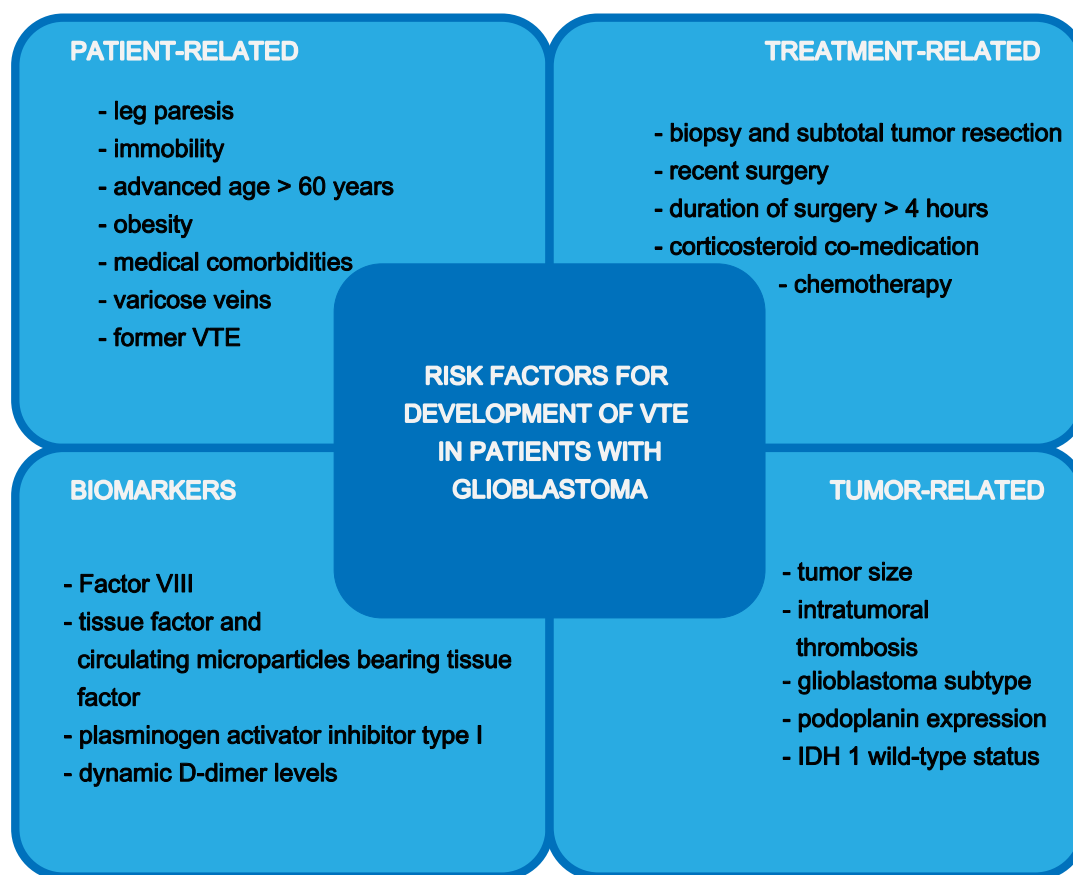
PATIENT-RELATED

- leg paresis
- immobility
- advanced age > 60 years
- obesity
- medical comorbidities
- varicose veins
- former VTE

TREATMENT-RELATED

- biopsy and subtotal tumor resection
- recent surgery
- duration of surgery > 4 hours
- corticosteroid co-medication
- chemotherapy

RISK FACTORS FOR DEVELOPMENT OF VTE IN PATIENTS WITH GLIOBLASTOMA

BIOMARKERS

- Factor VIII
- tissue factor and circulating microparticles bearing tissue factor
- plasminogen activator inhibitor type I
- dynamic D-dimer levels

TUMOR-RELATED

- tumor size
- intratumoral thrombosis
- glioblastoma subtype
- podoplanin expression
- IDH 1 wild-type status